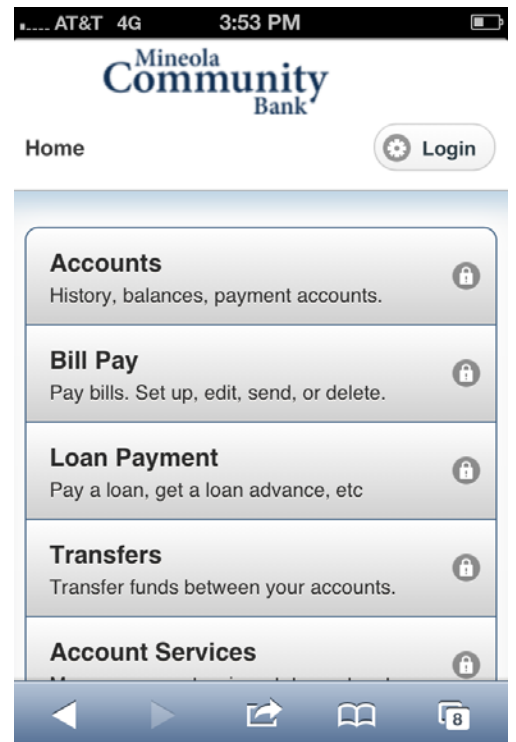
AT&T 4G 3:53 PM

Mineola Community Bank

Home

Login

Accounts
History, balances, payment accounts.

Bill Pay
Pay bills. Set up, edit, send, or delete.

Loan Payment
Pay a loan, get a loan advance, etc

Transfers
Transfer funds between your accounts.

Account Services
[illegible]

8